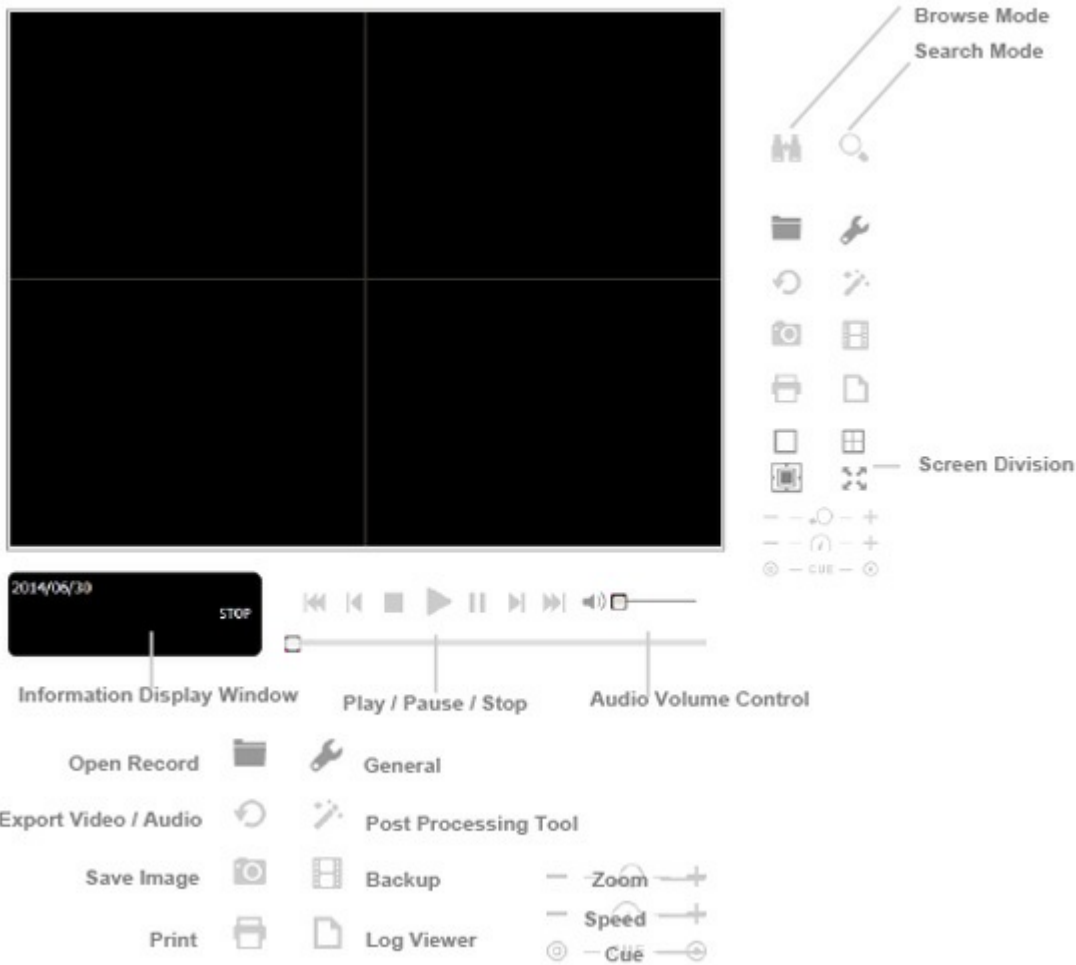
Browse Mode

Search Mode

Screen Division

CUE

2014/06/30

STOP

Information Display Window

Play / Pause / Stop

Audio Volume Control

Open Record

General

Export Video / Audio

Post Processing Tool

Save Image

Backup

Zoom

Speed

Print

Log Viewer

Cue